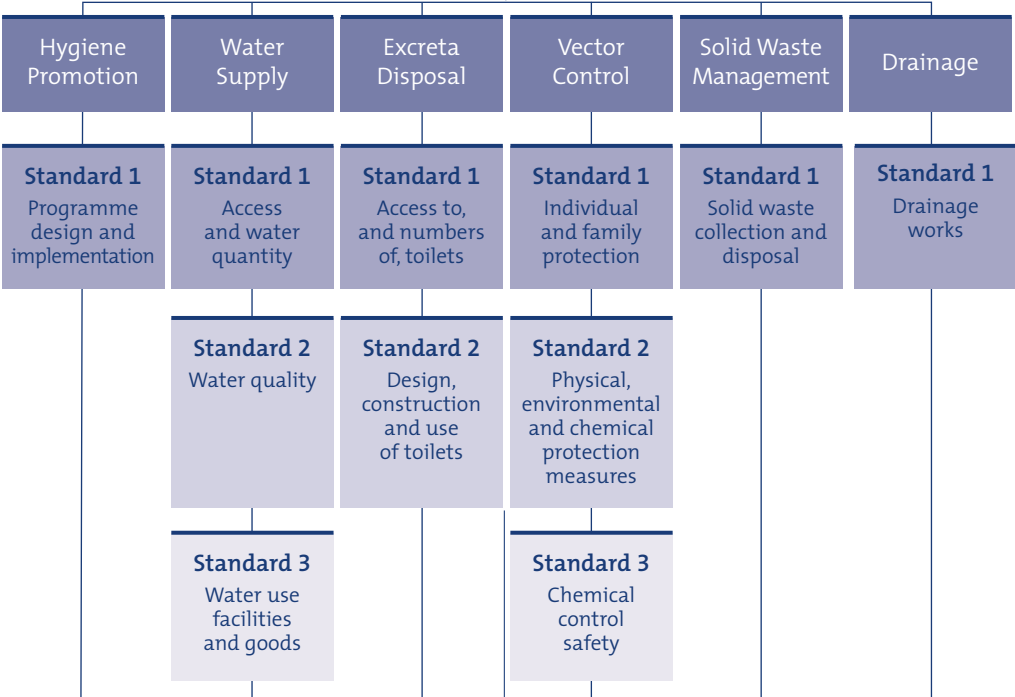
Hygiene Promotion

Water Supply

Excreta Disposal

Vector Control

Solid Waste Management

Drainage

Standard 1
Programme design and implementation

Standard 1
Access and water quantity

Standard 1
Access to, and numbers of, toilets

Standard 1
Individual and family protection

Standard 1
Solid waste collection and disposal

Standard 1
Drainage works

Standard 2
Water quality

Standard 2
Design, construction and use of toilets

Standard 2
Physical, environmental and chemical protection measures

Standard 3
Water use facilities and goods

Standard 3
Chemical control safety